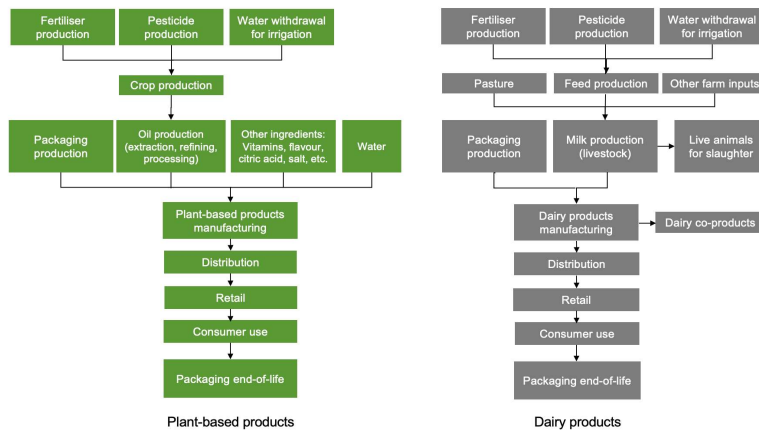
Fertiliser production

Pesticide production

Water withdrawal for irrigation

Crop production

Packaging production

Oil production (extraction, refining, processing)

Other ingredients: Vitamins, flavour, citric acid, salt, etc.

Water

Plant-based products manufacturing

Distribution

Retail

Consumer use

Packaging end-of-life

Plant-based products

Fertiliser production

Pesticide production

Water withdrawal for irrigation

Pasture

Feed production

Other farm inputs

Packaging production

Milk production (livestock)

Live animals for slaughter

Dairy products manufacturing

Dairy co-products

Distribution

Retail

Consumer use

Packaging end-of-life

Dairy products